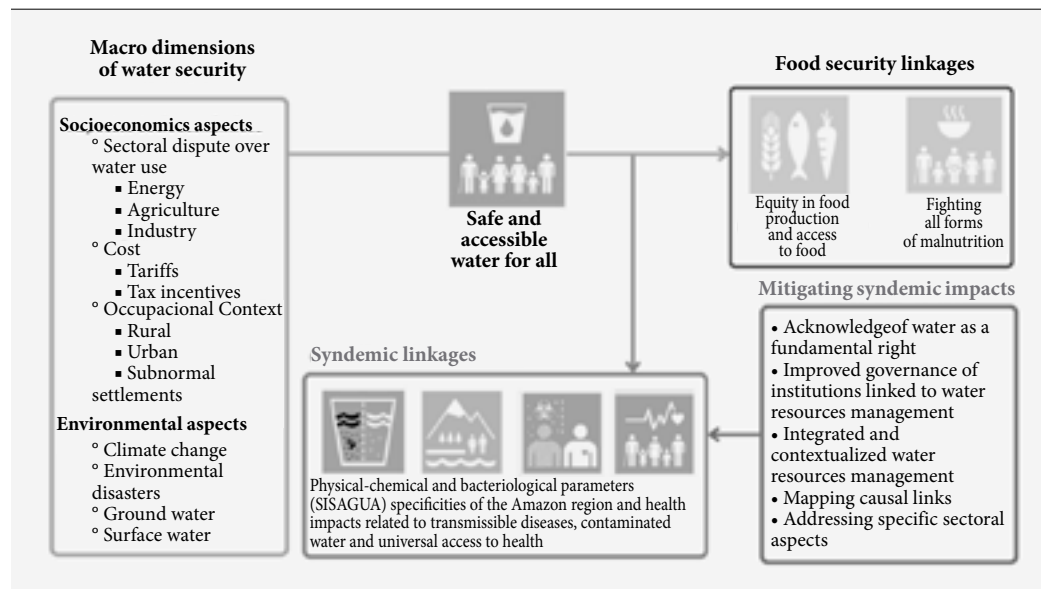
Macro dimensions of water security

Socioeconomics aspects
° Sectoral dispute over water use
▪ Energy
▪ Agriculture
▪ Industry
° Cost
▪ Tariffs
▪ Tax incentives
° Occupacional Context
▪ Rural
▪ Urban
▪ Subnormal settlements

Environmental aspects
° Climate change
° Environmental disasters
° Ground water
° Surface water

Safe and accessible water for all

Food security linkages

Equity in food production and access to food

Fighting all forms of malnutrition

Mitigating syndemic impacts

• Acknowledgeof water as a fundamental right
• Improved governance of institutions linked to water resources management
• Integrated and contextualized water resources management
• Mapping causal links
• Addressing specific sectoral aspects

Syndemic linkages

Physical-chemical and bacteriological parameters (SISAGUA) specificities of the Amazon region and health impacts related to transmissible diseases, contaminated water and universal access to health